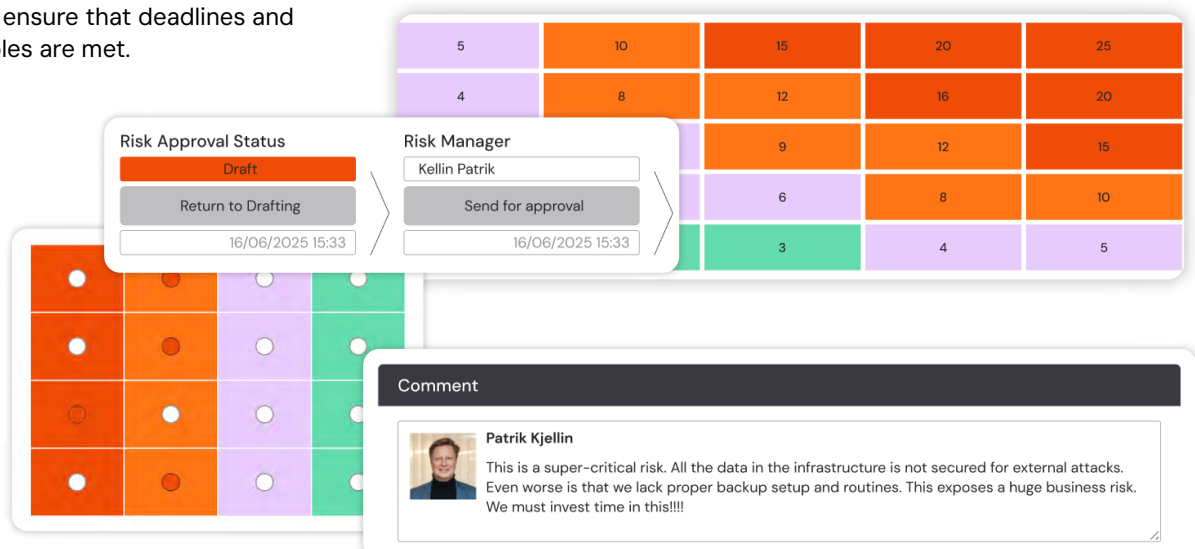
ensure that deadlines and les are met.

| 5 | 10 | 15 | 20 | 25 |
|---|---|---|---|---|
| 4 | 8 | 12 | 16 | 20 |
| | | 9 | 12 | 15 |
| | | 6 | 8 | 10 |
| | | 3 | 4 | 5 |

Risk Approval Status
Draft
Return to Drafting
16/06/2025 15:33

Risk Manager
Kellin Patrik
Send for approval
16/06/2025 15:33

Comment

Patrik Kjellin
This is a super-critical risk. All the data in the infrastructure is not secured for external attacks. Even worse is that we lack proper backup setup and routines. This exposes a huge business risk. We must invest time in this!!!!